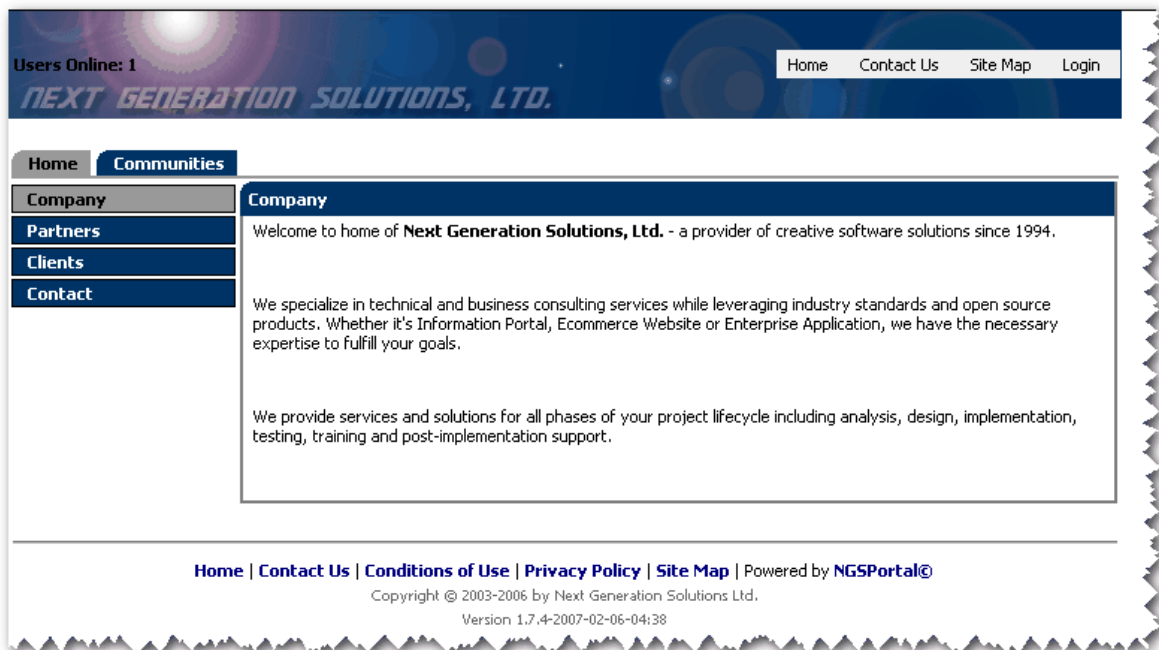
Users Online: 1
NEXT GENERATION SOLUTIONS, LTD.

Home Contact Us Site Map Login

Home Communities

Company
Partners
Clients
Contact

Company

Welcome to home of **Next Generation Solutions, Ltd.** - a provider of creative software solutions since 1994.

We specialize in technical and business consulting services while leveraging industry standards and open source products. Whether it's Information Portal, Ecommerce Website or Enterprise Application, we have the necessary expertise to fulfill your goals.

We provide services and solutions for all phases of your project lifecycle including analysis, design, implementation, testing, training and post-implementation support.

Home | Contact Us | Conditions of Use | Privacy Policy | Site Map | Powered by NGSPortal©
Copyright © 2003-2006 by Next Generation Solutions Ltd.
Version 1.7.4-2007-02-06-04:38